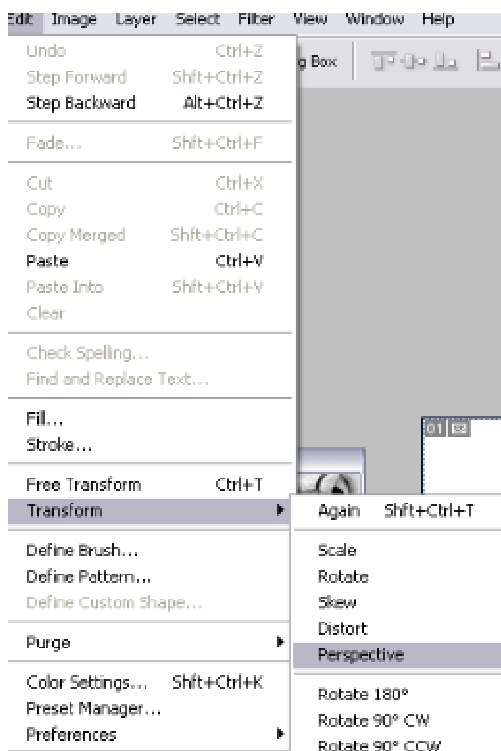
Edit Image Layer Select Filter View Window Help

Undo Ctrl+Z
Step Forward Shft+Ctrl+Z
Step Backward Alt+Ctrl+Z

Fade... Shft+Ctrl+F

Cut Ctrl+X
Copy Ctrl+C
Copy Merged Shft+Ctrl+C
Paste Ctrl+V
Paste Into Shft+Ctrl+V
Clear

Check Spelling...
Find and Replace Text...

Fill...
Stroke...

Free Transform Ctrl+T
Transform

Define Brush...
Define Pattern...
Define Custom Shape...

Purge

Color Settings... Shft+Ctrl+K
Preset Manager...
Preferences

g Box

01

Again Shft+Ctrl+T

Scale
Rotate
Skew
Distort
Perspective

Rotate 180°
Rotate 90° CW
Rotate 90° CCW